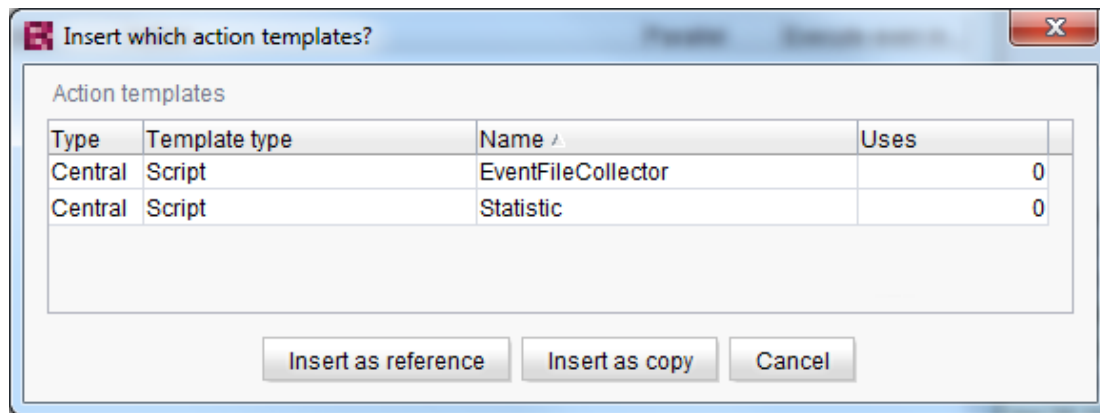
Insert which action templates?

Action templates

| Type | Template type | Name | Uses |
|---|---|---|---|
| Central | Script | EventFileCollector | 0 |
| Central | Script | Statistic | 0 |

Insert as reference
Insert as copy
Cancel